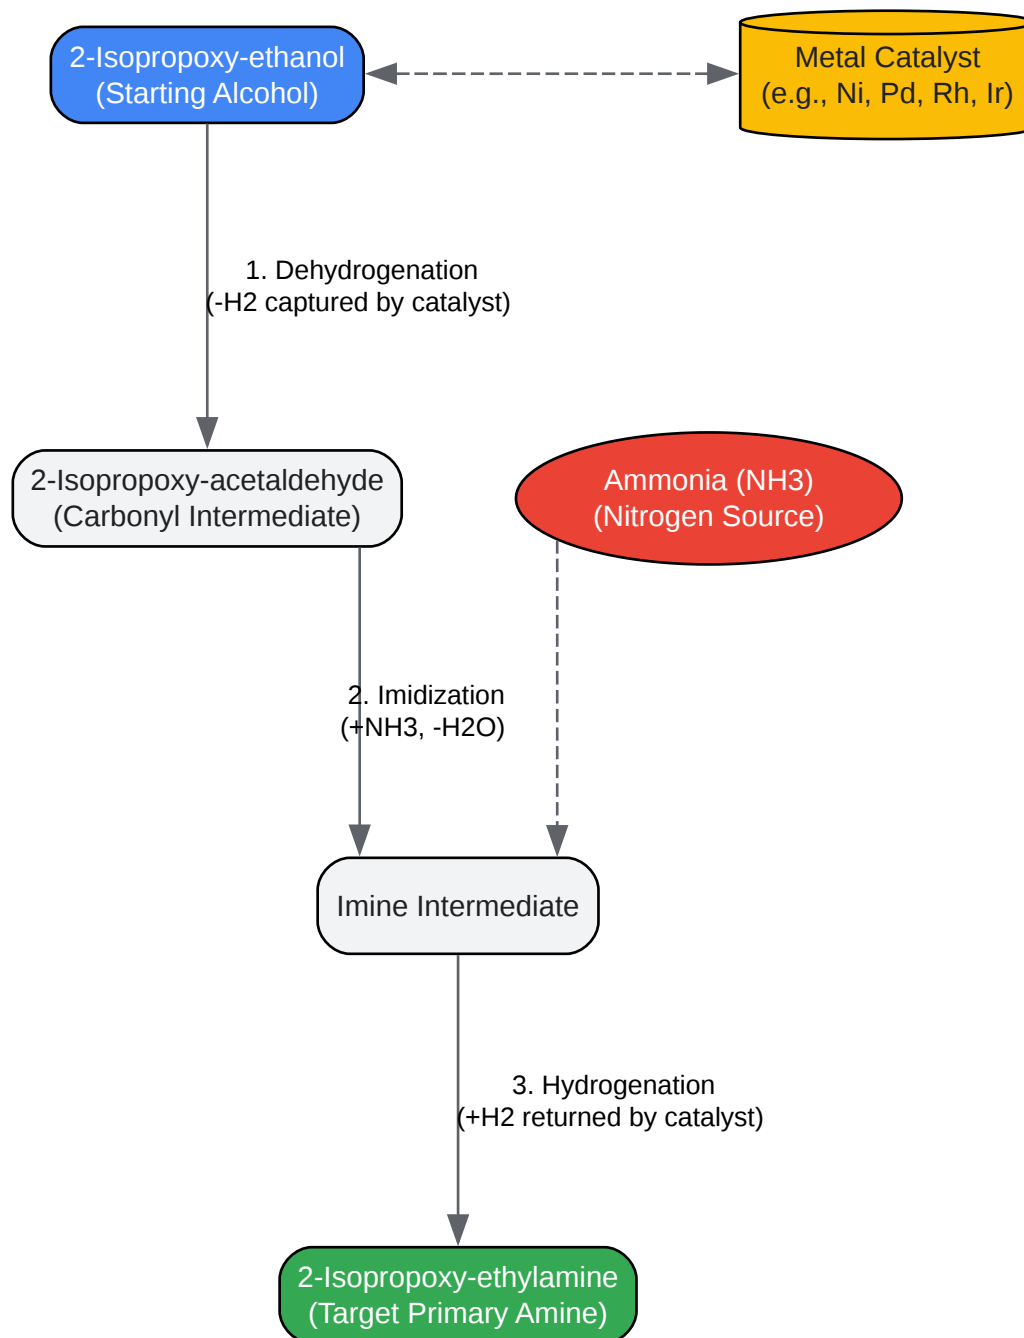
2-Isopropoxy-ethanol
(Starting Alcohol)

Metal Catalyst
(e.g., Ni, Pd, Rh, Ir)

1. Dehydrogenation
(-H2 captured by catalyst)

2-Isopropoxy-acetaldehyde
(Carbonyl Intermediate)

Ammonia (NH3)
(Nitrogen Source)

2. Imidization
(+NH3, -H2O)

Imine Intermediate

3. Hydrogenation
(+H2 returned by catalyst)

2-Isopropoxy-ethylamine
(Target Primary Amine)